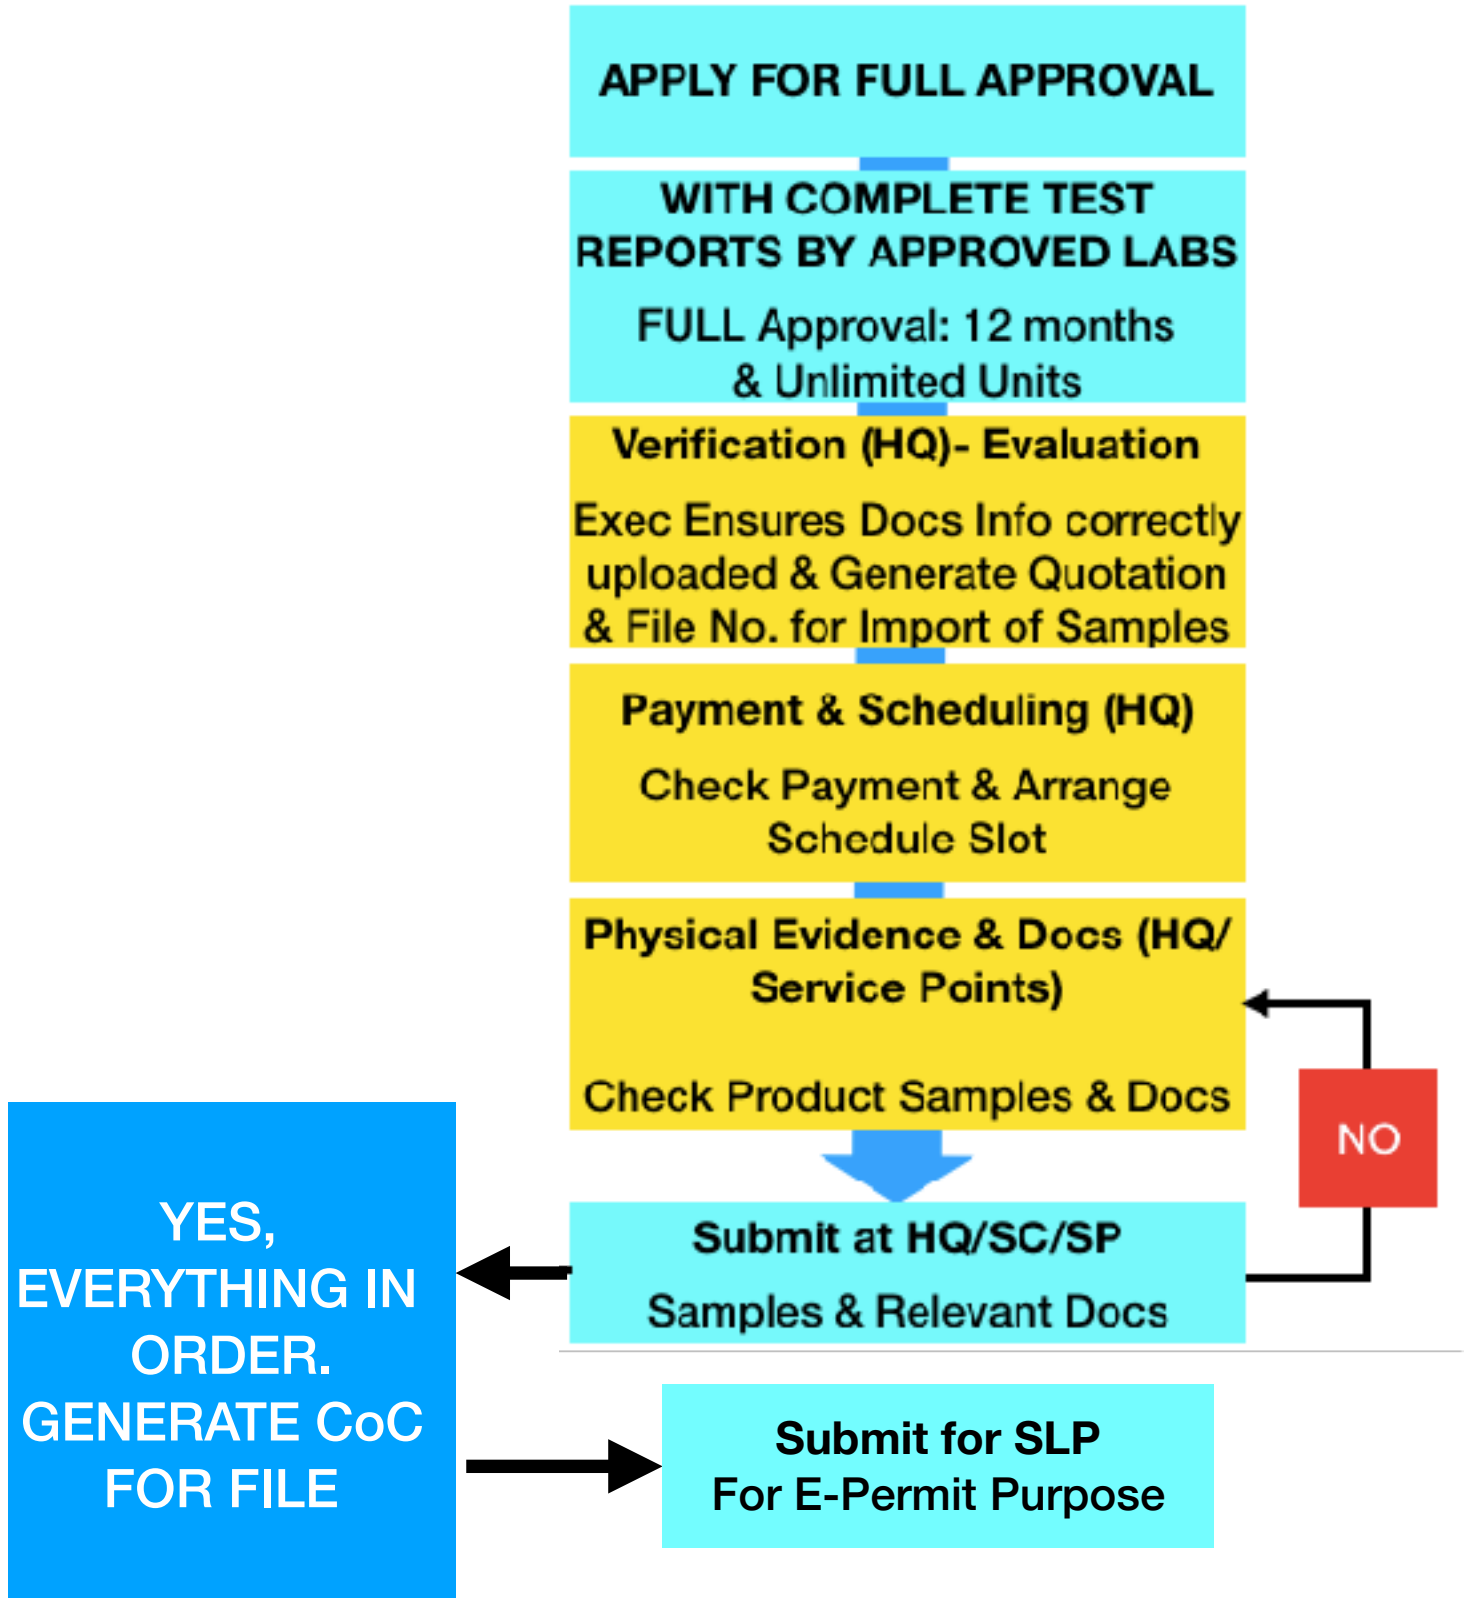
APPLY FOR FULL APPROVAL

WITH COMPLETE TEST REPORTS BY APPROVED LABS

FULL Approval: 12 months & Unlimited Units

Verification (HQ)- Evaluation

Exec Ensures Docs Info correctly uploaded & Generate Quotation & File No. for Import of Samples

Payment & Scheduling (HQ)

Check Payment & Arrange Schedule Slot

Physical Evidence & Docs (HQ/ Service Points)

Check Product Samples & Docs

NO

Submit at HQ/SC/SP

Samples & Relevant Docs

YES, EVERYTHING IN ORDER. GENERATE CoC FOR FILE

Submit for SLP
For E-Permit Purpose